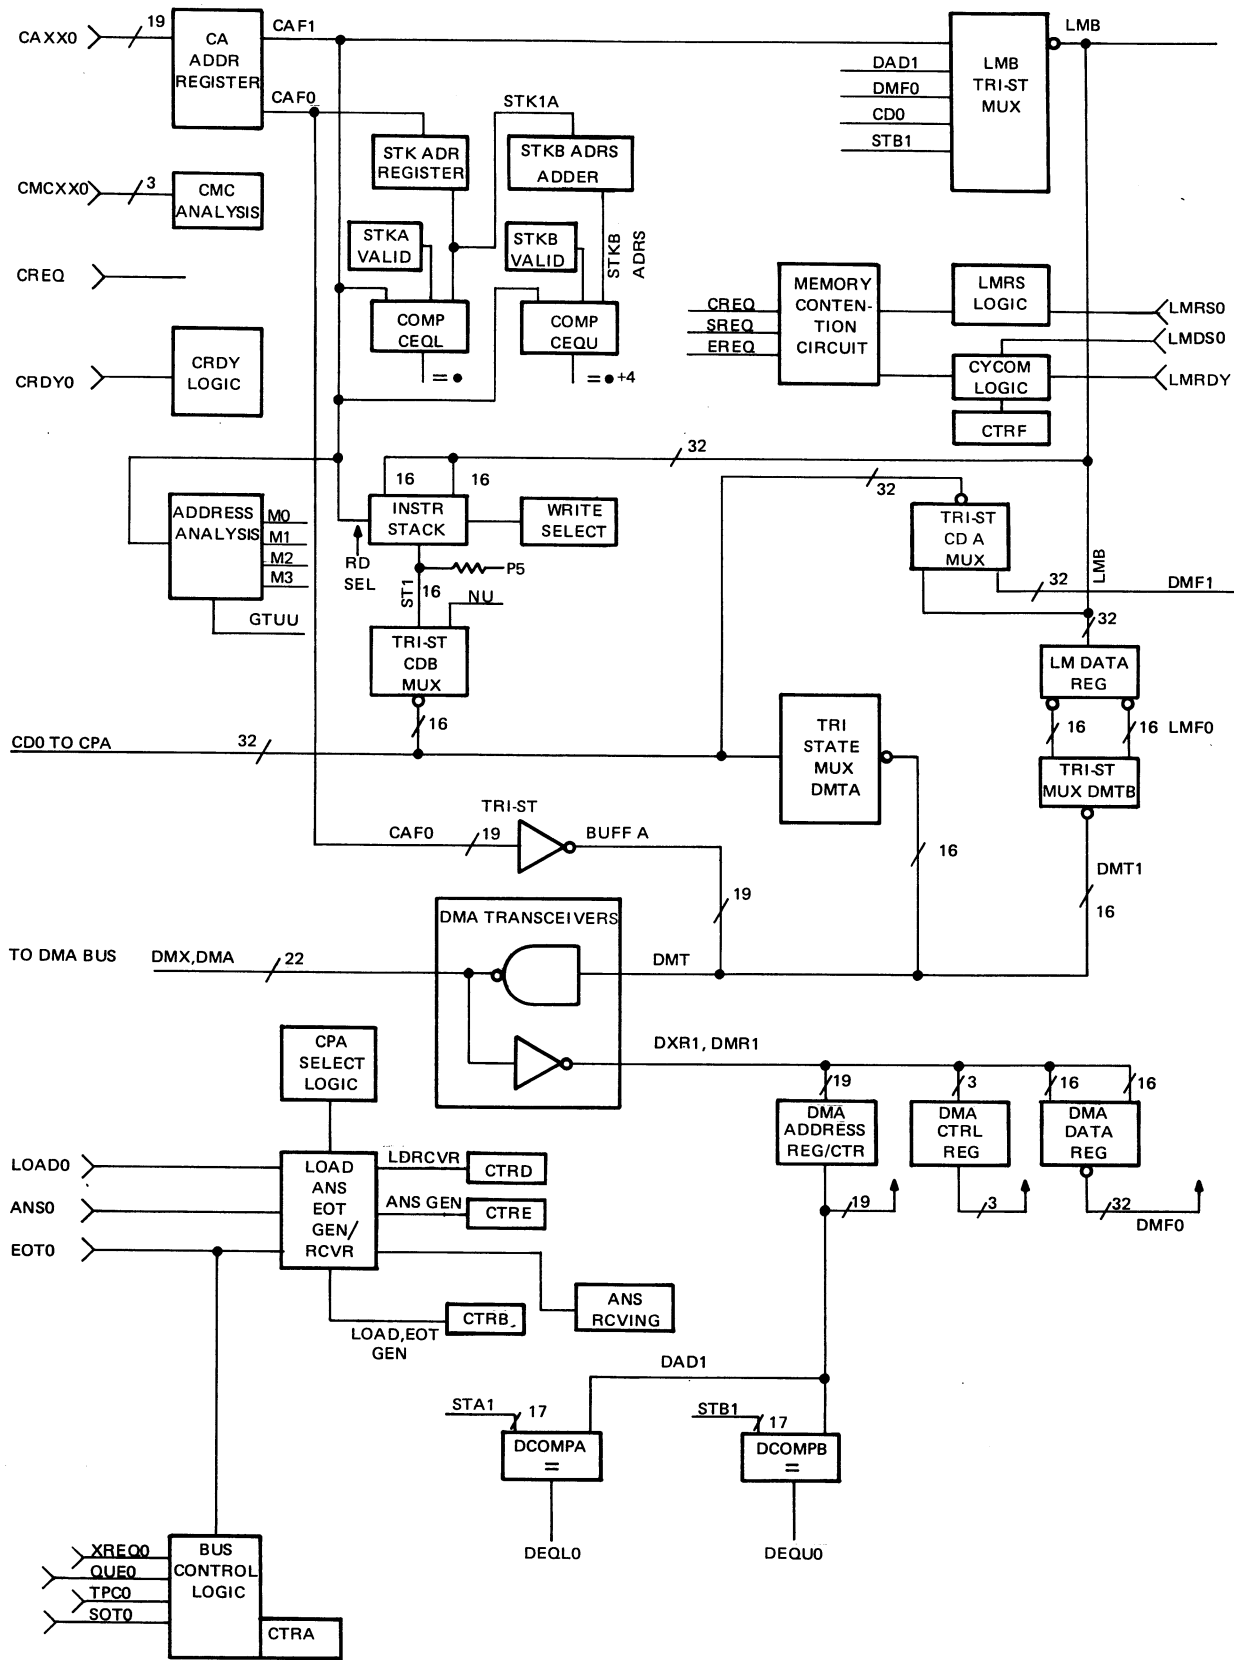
CAXX0
19
CA ADDR REGISTER
CAF1
LMB
DAD1
DMF0
CD0
STB1
LMB TRI-ST MUX
CAF0
STK1A
STK ADR REGISTER
STKB ADRS ADDER
CMCXX0
3
CMC ANALYSIS
STKA VALID
STKB VALID
STKB ADRS
CREQ
COMP CEQL
COMP CEQU
$= \bullet$
$= \bullet +4$
MEMORY CONTENTION CIRCUIT
LMRS LOGIC
LMRS0
CREQ
SREQ
EREQ
LMDS0
CYCOM LOGIC
LMRDY
CTRF
CRDY LOGIC
CRDY0
32
16
16
32
ADDRESS ANALYSIS
M0
M1
M2
M3
INSTR STACK
WRITE SELECT
TRI-ST CD A MUX
RD SEL
P5
ST1
16
NU
32
LMB
DMF1
GTUU
TRI-ST CDB MUX
32
LM DATA REG
16
16
16 LMF0
CD0 TO CPA
32
TRI STATE MUX DMTA
TRI-ST MUX DMTB
TRI-ST
CAF0
19
BUFF A
16
DMT1
19
16
DMA TRANSCEIVERS
TO DMA BUS
DMX,DMA
22
DMT
CPA SELECT LOGIC
DXR1, DMR1
19
3
16
16
DMA ADDRESS REG/CTR
DMA CTRL REG
DMA DATA REG
LOAD0
LOAD ANS EOT GEN/ RCVR
LDRCVR
CTRD
ANS0
ANS GEN
CTRE
19
3
32
DMF0
EOT0
ANS RCVING
CTRB
LOAD,EOT GEN
DAD1
STA1
17
STB1
17
DCOMPA =
DCOMPB =
DEQL0
DEQU0
XREQ0
QUE0
TPC0
SOT0
BUS CONTROL LOGIC
CTRA